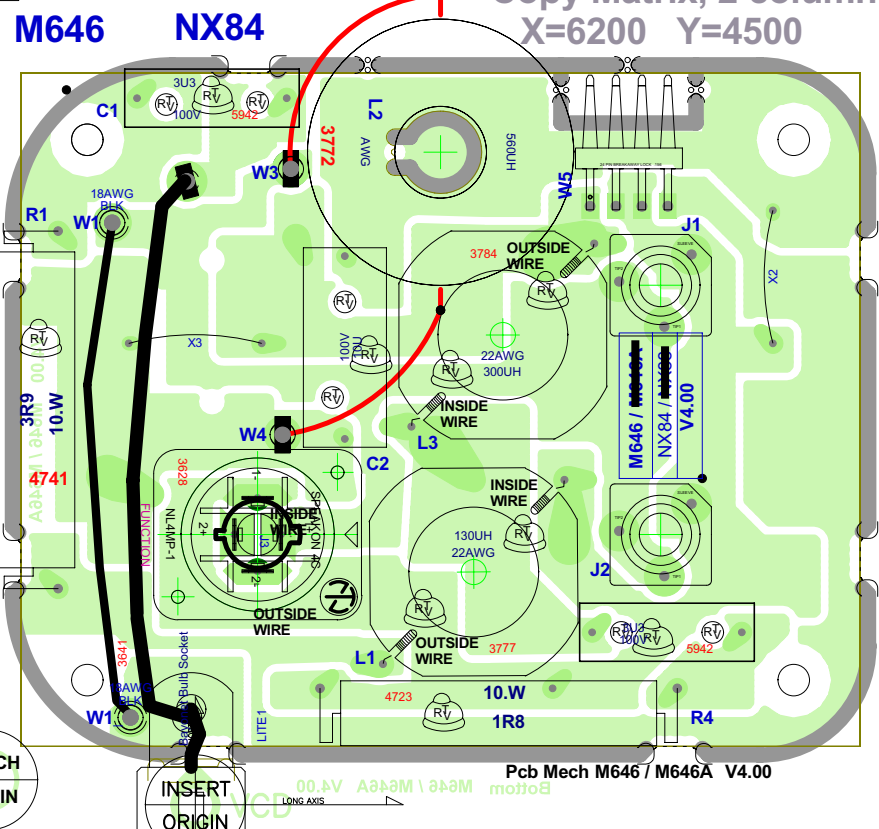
M646 NX84

Copy Matrix, 2 column
X=6200 Y=4500

C1
3U3
100V
5942
RTV
RTV
RTV

L2
AWG
560UH
3772

W3
W5
24 PIN BREAKAWAY LOCK 796

R1
W1
18AWG
BLK

J1
SLEEVE
TIP2
TIP1

X2

3784
OUTSIDE
WIRE
RTV

X3
RTV
10V
RTV

22AWG
300UH
RTV

3R9
10.W
4741

RTV
INSIDE
WIRE
L3

M646 / M646A
NX84 / NX80
V4.00

W4
C2

3628
FUNCTION
NL4MP-1
SPEAKON 4S
INSIDE
WIRE
1-
1+
2+
2-

INSIDE
WIRE
RTV
130UH
22AWG

J2
SLEEVE
TIP2
TIP1

OUTSIDE
WIRE
OUTSIDE
WIRE
3777
L1

3U3
100V
RTV
RTV
5942

3641
18AWG
BLK
W1
Bulb Socket

4723
RTV
10.W
1R8
R4

LITE1

CH
IN

INSERT
ORIGIN

LONG AXIS
M646 / M646A V4.00
Bottom

Pcb Mech M646 / M646A V4.00